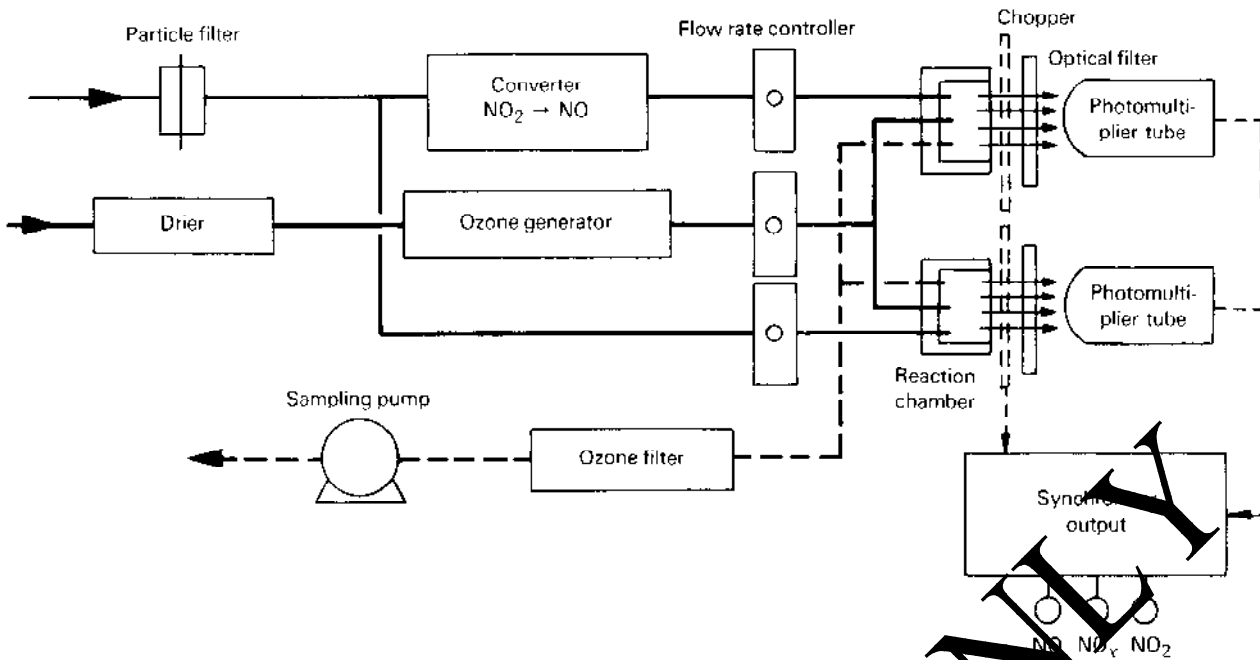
Particle filter

Flow rate controller

Chopper

Optical filter

Converter $NO_2 \rightarrow NO$

Photomultiplier tube

Drier

Ozone generator

Photomultiplier tube

Reaction chamber

Sampling pump

Ozone filter

Synch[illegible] output

NO $NO_x$ $NO_2$